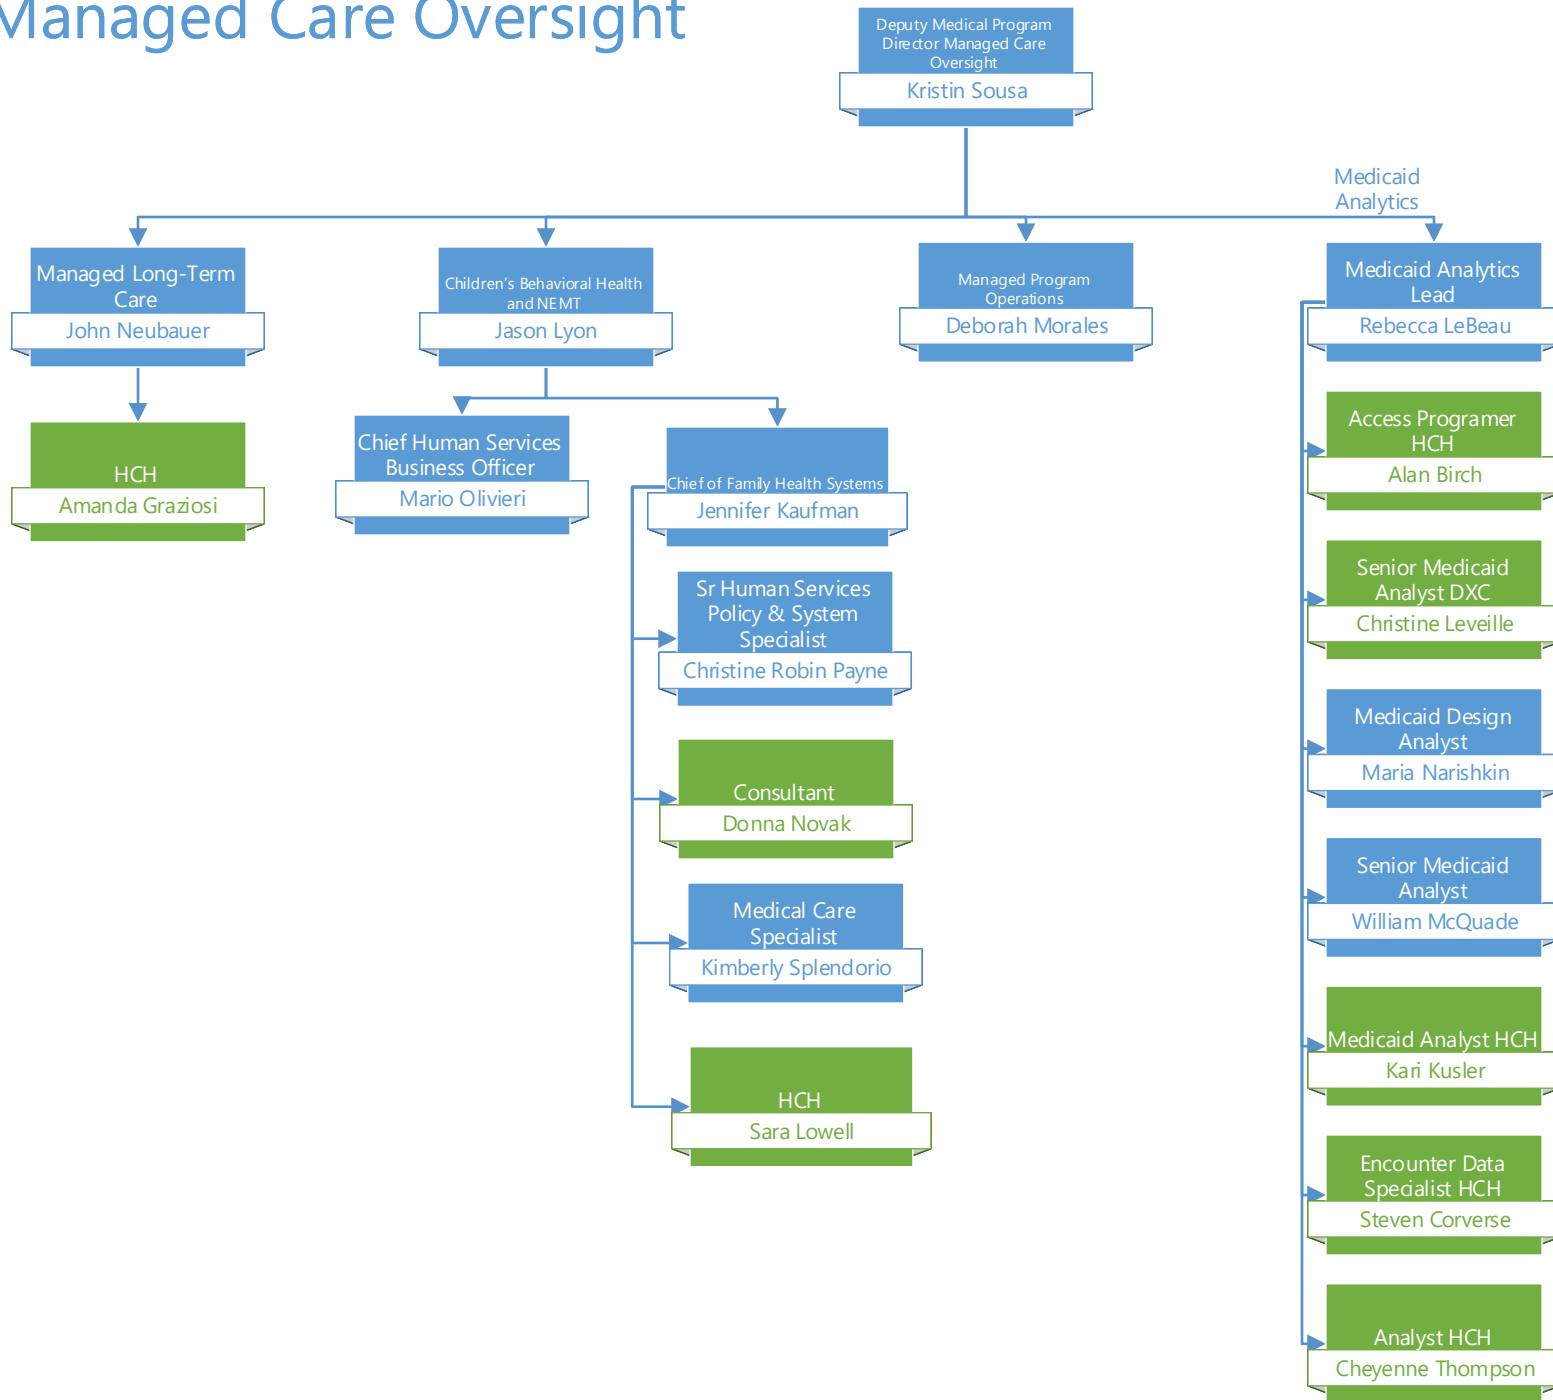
Managed Care Oversight

Deputy Medical Program Director Managed Care Oversight
Kristin Sousa

Medicaid Analytics

Managed Long-Term Care
John Neubauer

HCH
Amanda Graziosi

Children's Behavioral Health and NEMT
Jason Lyon

Chief Human Services Business Officer
Mario Olivieri

Chief of Family Health Systems
Jennifer Kaufman

Sr Human Services Policy & System Specialist
Christine Robin Payne

Consultant
Donna Novak

Medical Care Specialist
Kimberly Splendorio

HCH
Sara Lowell

Managed Program Operations
Deborah Morales

Medicaid Analytics Lead
Rebecca LeBeau

Access Programer HCH
Alan Birch

Senior Medicaid Analyst DXC
Christine Leveille

Medicaid Design Analyst
Maria Narishkin

Senior Medicaid Analyst
William McQuade

Medicaid Analyst HCH
Kari Kusler

Encounter Data Specialist HCH
Steven Corverse

Analyst HCH
Cheyenne Thompson